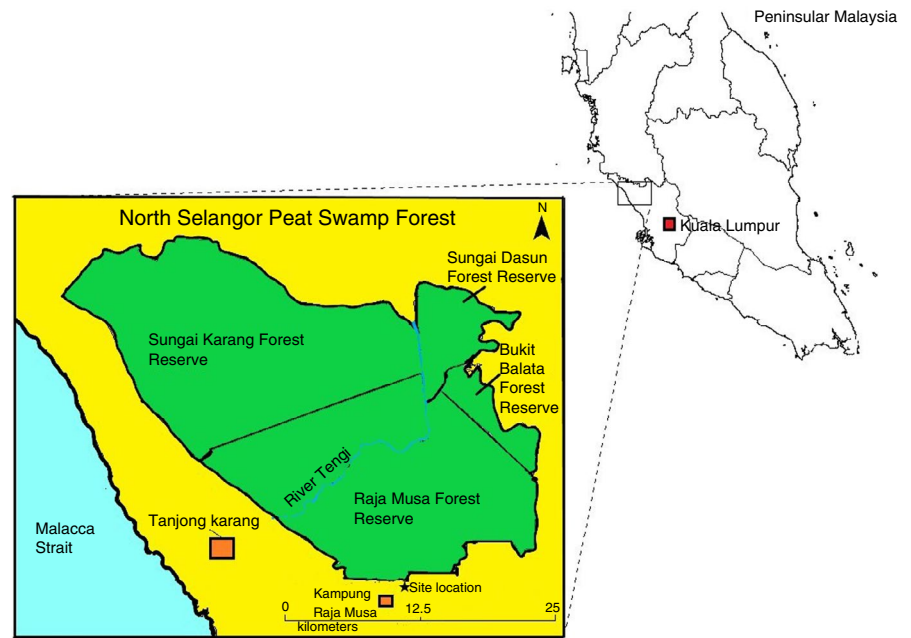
Peninsular Malaysia

Kuala Lumpur

North Selangor Peat Swamp Forest

N

Sungai Dasun Forest Reserve

Sungai Karang Forest Reserve

Bukit Balata Forest Reserve

River Tengi

Raja Musa Forest Reserve

Malacca Strait

Tanjong karang

Kampung Raja Musa

Site location

0 12.5 25
kilometers